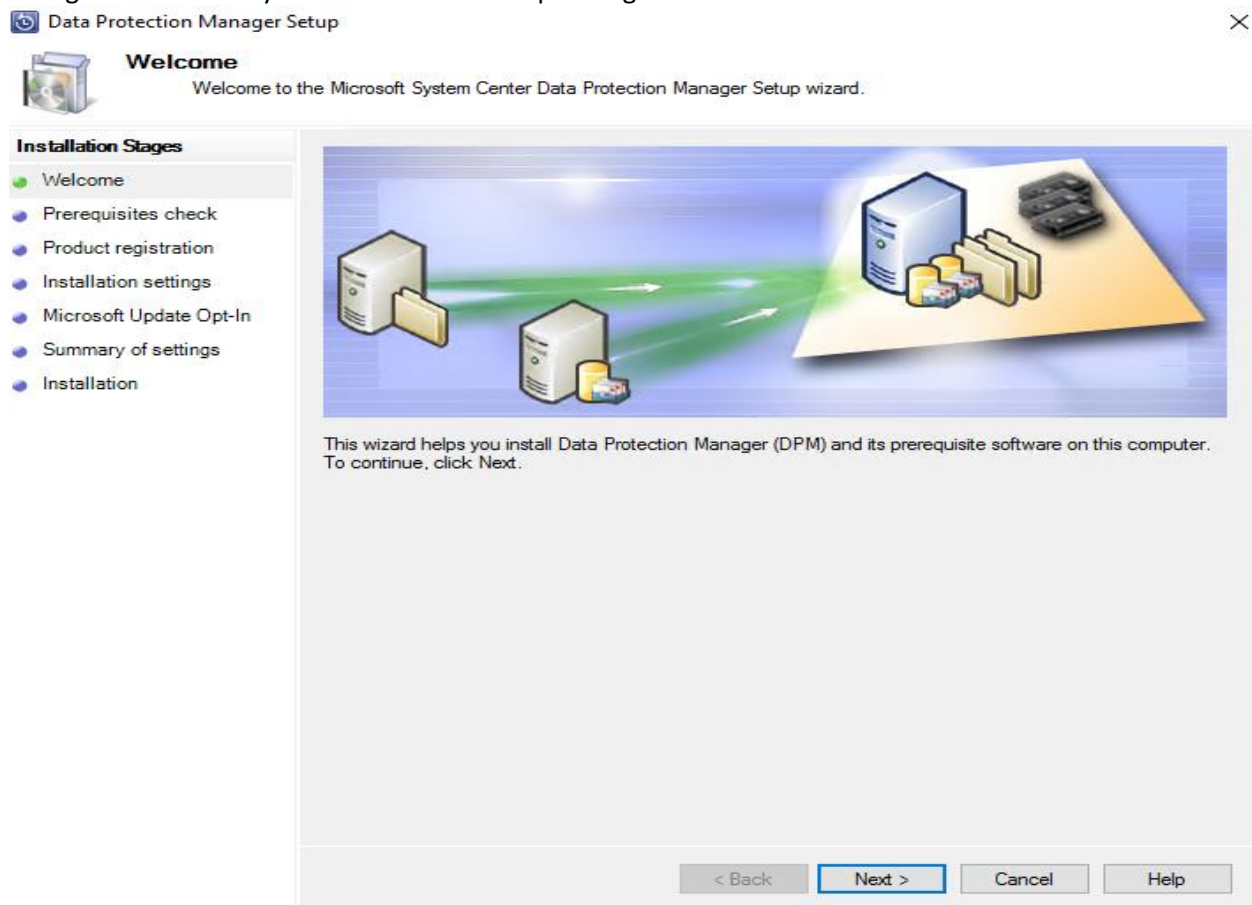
Data Protection Manager Setup

Welcome
Welcome to the Microsoft System Center Data Protection Manager Setup wizard.

Installation Stages
Welcome
Prerequisites check
Product registration
Installation settings
Microsoft Update Opt-In
Summary of settings
Installation

This wizard helps you install Data Protection Manager (DPM) and its prerequisite software on this computer. To continue, click Next.

< Back
Next >
Cancel
Help